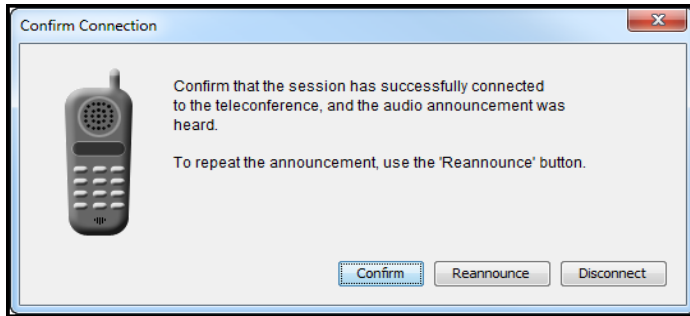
Confirm Connection

Confirm that the session has successfully connected to the teleconference, and the audio announcement was heard.

To repeat the announcement, use the 'Reannounce' button.

Confirm
Reannounce
Disconnect